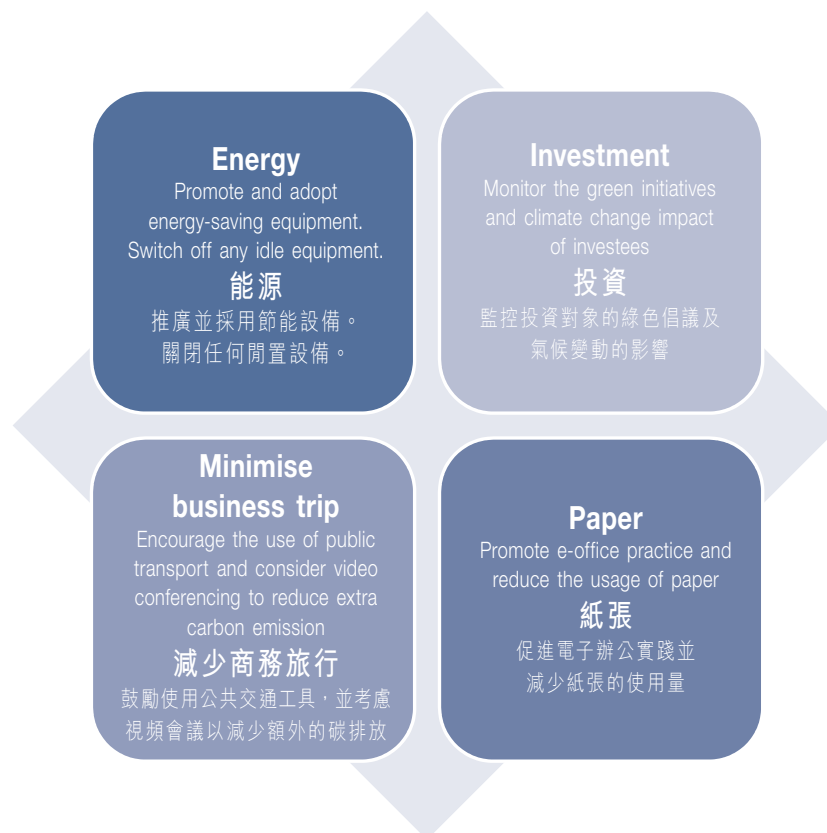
Energy
Promote and adopt energy-saving equipment. Switch off any idle equipment.
能源
推廣並採用節能設備。
關閉任何閒置設備。

Investment
Monitor the green initiatives and climate change impact of investees
投資
監控投資對象的綠色倡議及氣候變動的影響

Minimise business trip
Encourage the use of public transport and consider video conferencing to reduce extra carbon emission
減少商務旅行
鼓勵使用公共交通工具，並考慮視頻會議以減少額外的碳排放

Paper
Promote e-office practice and reduce the usage of paper
紙張
促進電子辦公實踐並減少紙張的使用量